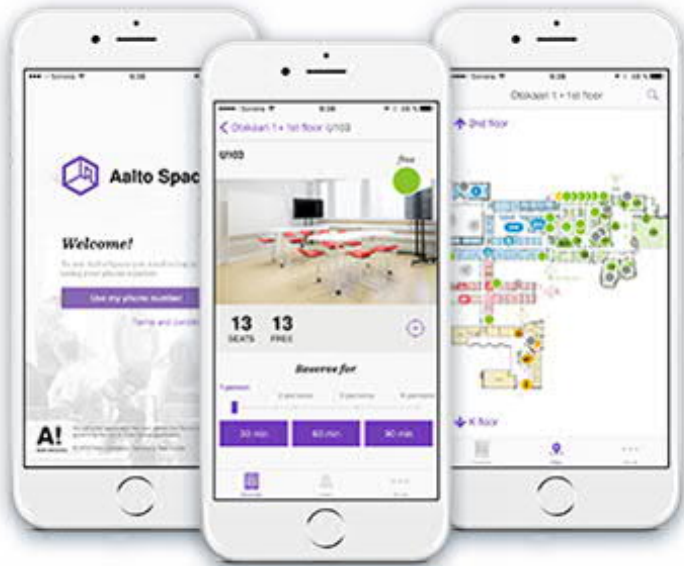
Sonera 9:36

Aalto Spac

Welcome!

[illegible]

Use my phone number

Terms and conditi

A!

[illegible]

Sonera 9:36

< Otakaari 1 • 1st floor U103

U103

free

13 SEATS

13 FREE

Reserve for

1 person

2 persons

3 persons

4 persons

30 min

60 min

90 min

Sonera 9:36

Otakaari 1 • 1st floor

2nd floor

K floor